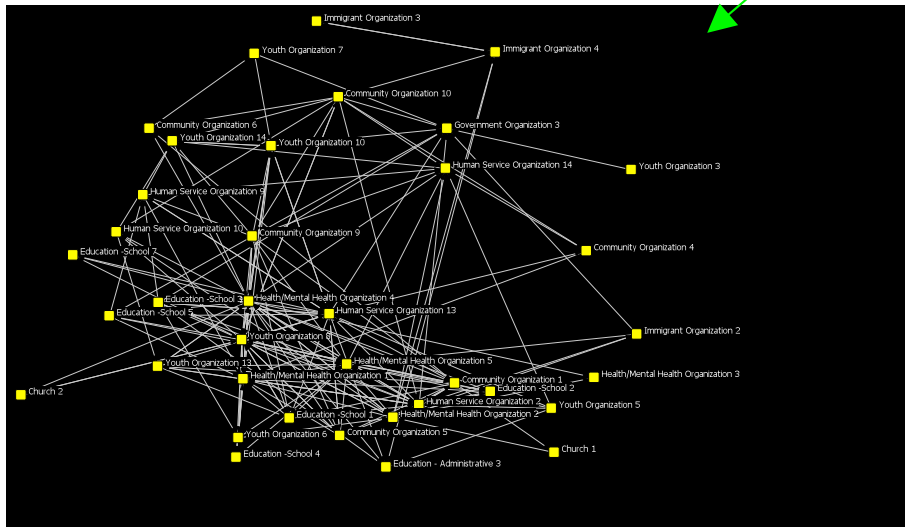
Immigrant Organization 3
Immigrant Organization 4
Youth Organization 7
Community Organization 10
Community Organization 6
Youth Organization 14
Youth Organization 10
Government Organization 3
Human Service Organization 14
Youth Organization 3
Human Service Organization 9
Human Service Organization 10
Community Organization 9
Community Organization 4
Education -School 7
Education -School 3
Health/Mental Health Organization 4
Education -School 5
Human Service Organization 13
Immigrant Organization 2
Youth Organization 8
Health/Mental Health Organization 5
Youth Organization 13
Health/Mental Health Organization 3
Health/Mental Health Organization 1
Community Organization 1
Church 2
Education -School 2
Human Service Organization 2
Youth Organization 5
Education -School 1
Health/Mental Health Organization 2
Community Organization 5
Youth Organization 6
Church 1
Education -School 4
Education - Administrative 3